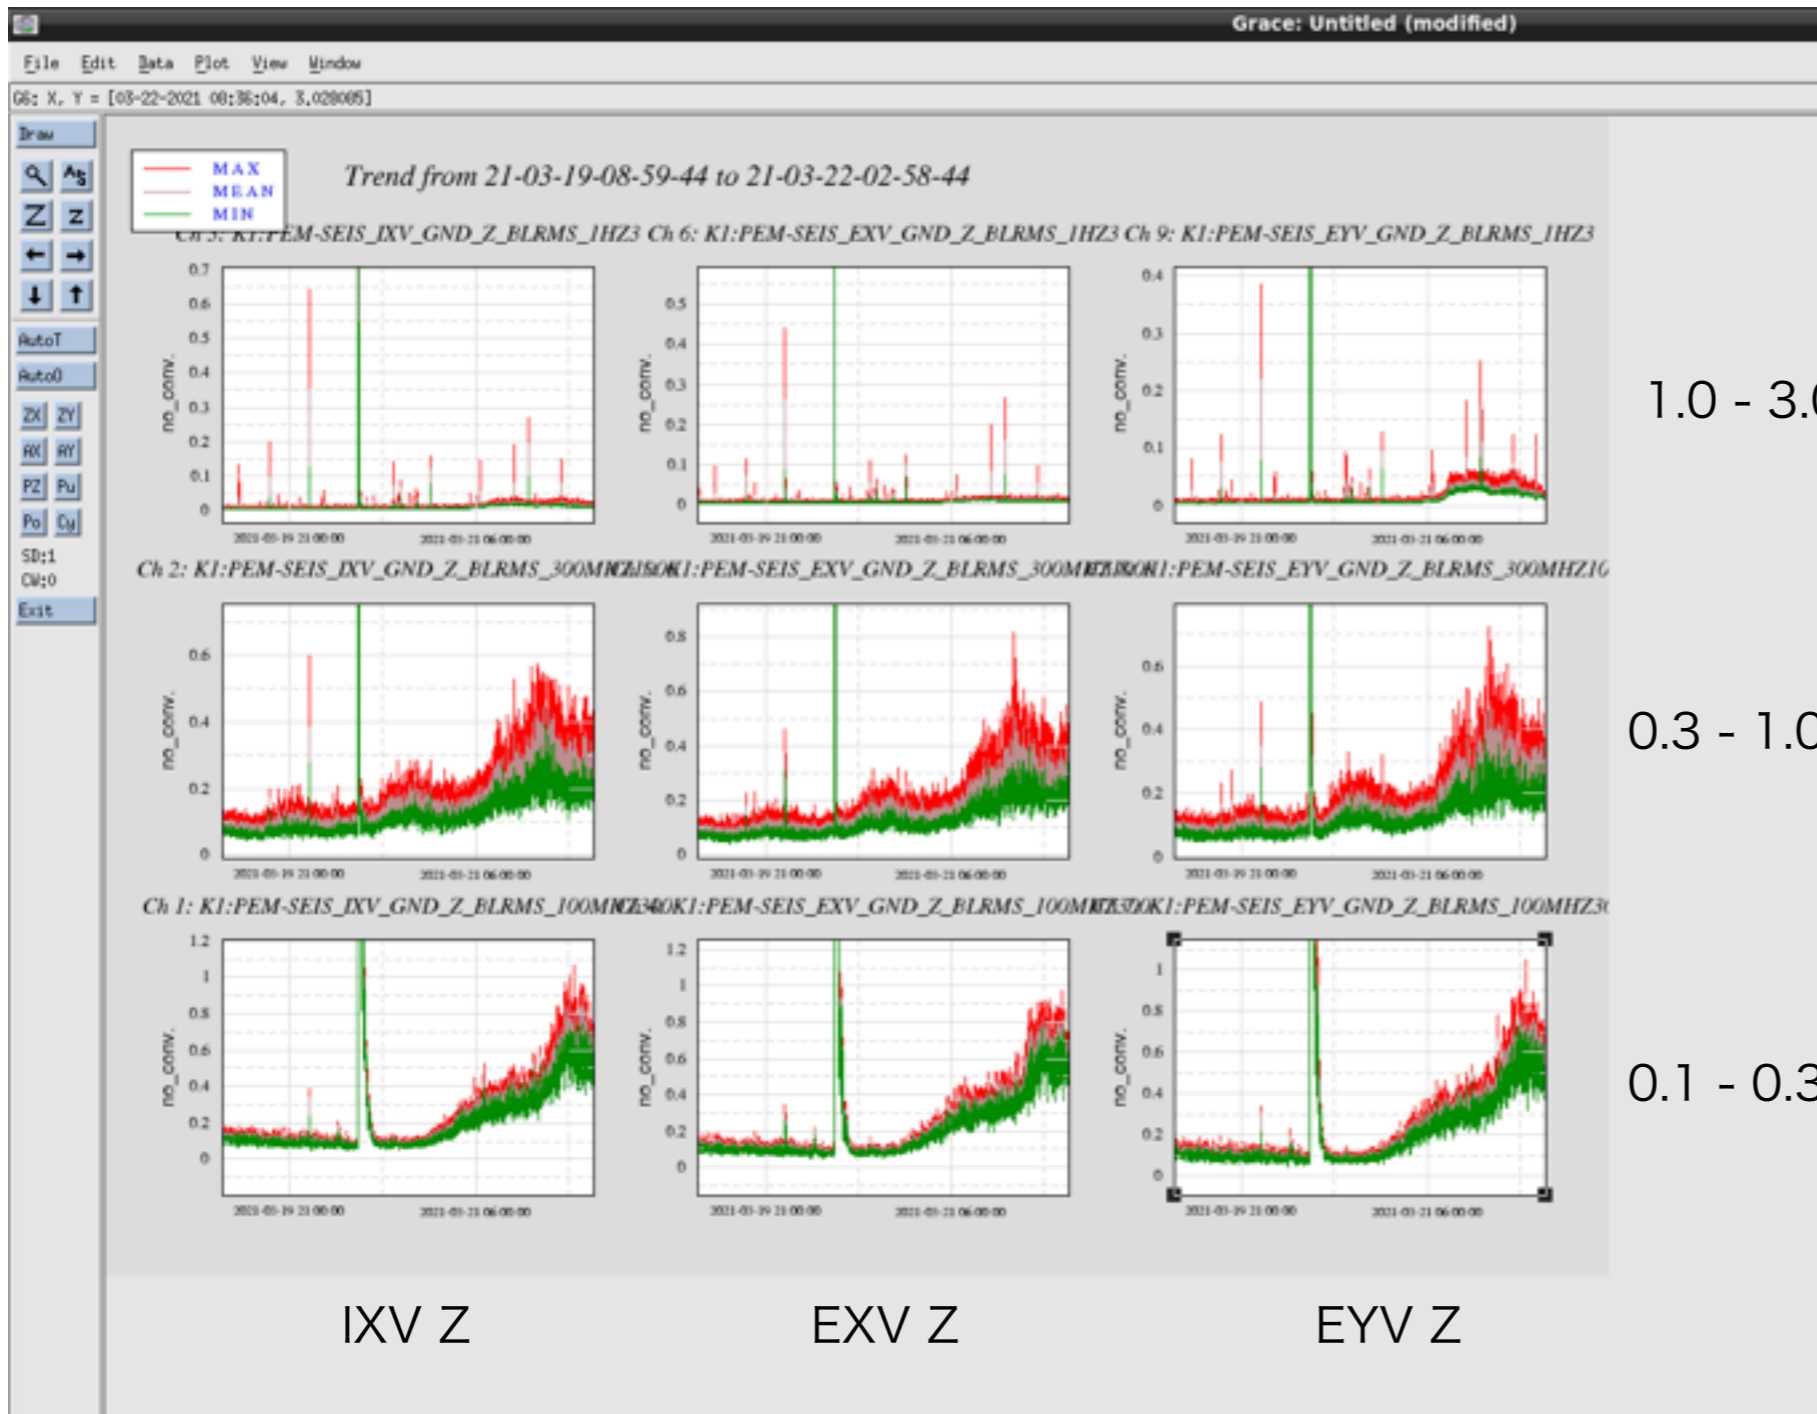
Grace: Untitled (modified)

File Edit Data Plot View Window

G6: X, Y = [03-22-2021 08:36:04, 3.028005]

Draw

AutoT
AutoO
ZX ZY
AX AY
PZ Pu
Po Cy
SD:1
CW:0
Exit

MAX
MEAN
MIN

Trend from 21-03-19-08-59-44 to 21-03-22-02-58-44

Ch 3: K1:PEM-SEIS_IXV_GND_Z_BLRMS_1HZ3 Ch 6: K1:PEM-SEIS_EXV_GND_Z_BLRMS_1HZ3 Ch 9: K1:PEM-SEIS_EYV_GND_Z_BLRMS_1HZ3

0.7 0.6 0.5 0.4 0.3 0.2 0.1 0
no_conv.
2021-03-19 21:00:00 2021-03-21 06:00:00

0.5 0.4 0.3 0.2 0.1 0
no_conv.
2021-03-19 21:00:00 2021-03-21 06:00:00

0.4 0.3 0.2 0.1 0
no_conv.
2021-03-19 21:00:00 2021-03-21 06:00:00

1.0 - 3.0

Ch 2: K1:PEM-SEIS_IXV_GND_Z_BLRMS_300MHZ1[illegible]K1:PEM-SEIS_EXV_GND_Z_BLRMS_300M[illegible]K1:PEM-SEIS_EYV_GND_Z_BLRMS_300MHZ1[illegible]

0.6 0.4 0.2 0
no_conv.
2021-03-19 21:00:00 2021-03-21 06:00:00

0.8 0.6 0.4 0.2 0
no_conv.
2021-03-19 21:00:00 2021-03-21 06:00:00

0.6 0.4 0.2 0
no_conv.
2021-03-19 21:00:00 2021-03-21 06:00:00

0.3 - 1.0

Ch 1: K1:PEM-SEIS_IXV_GND_Z_BLRMS_100MHZ30K1:PEM-SEIS_EXV_GND_Z_BLRMS_100MHZ30K1:PEM-SEIS_EYV_GND_Z_BLRMS_100MHZ3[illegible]

1.2 1 0.8 0.6 0.4 0.2 0
no_conv.
2021-03-19 21:00:00 2021-03-21 06:00:00

1.2 1 0.8 0.6 0.4 0.2 0
no_conv.
2021-03-19 21:00:00 2021-03-21 06:00:00

1 0.8 0.6 0.4 0.2 0
no_conv.
2021-03-19 21:00:00 2021-03-21 06:00:00

0.1 - 0.3

IXV Z EXV Z EYV Z